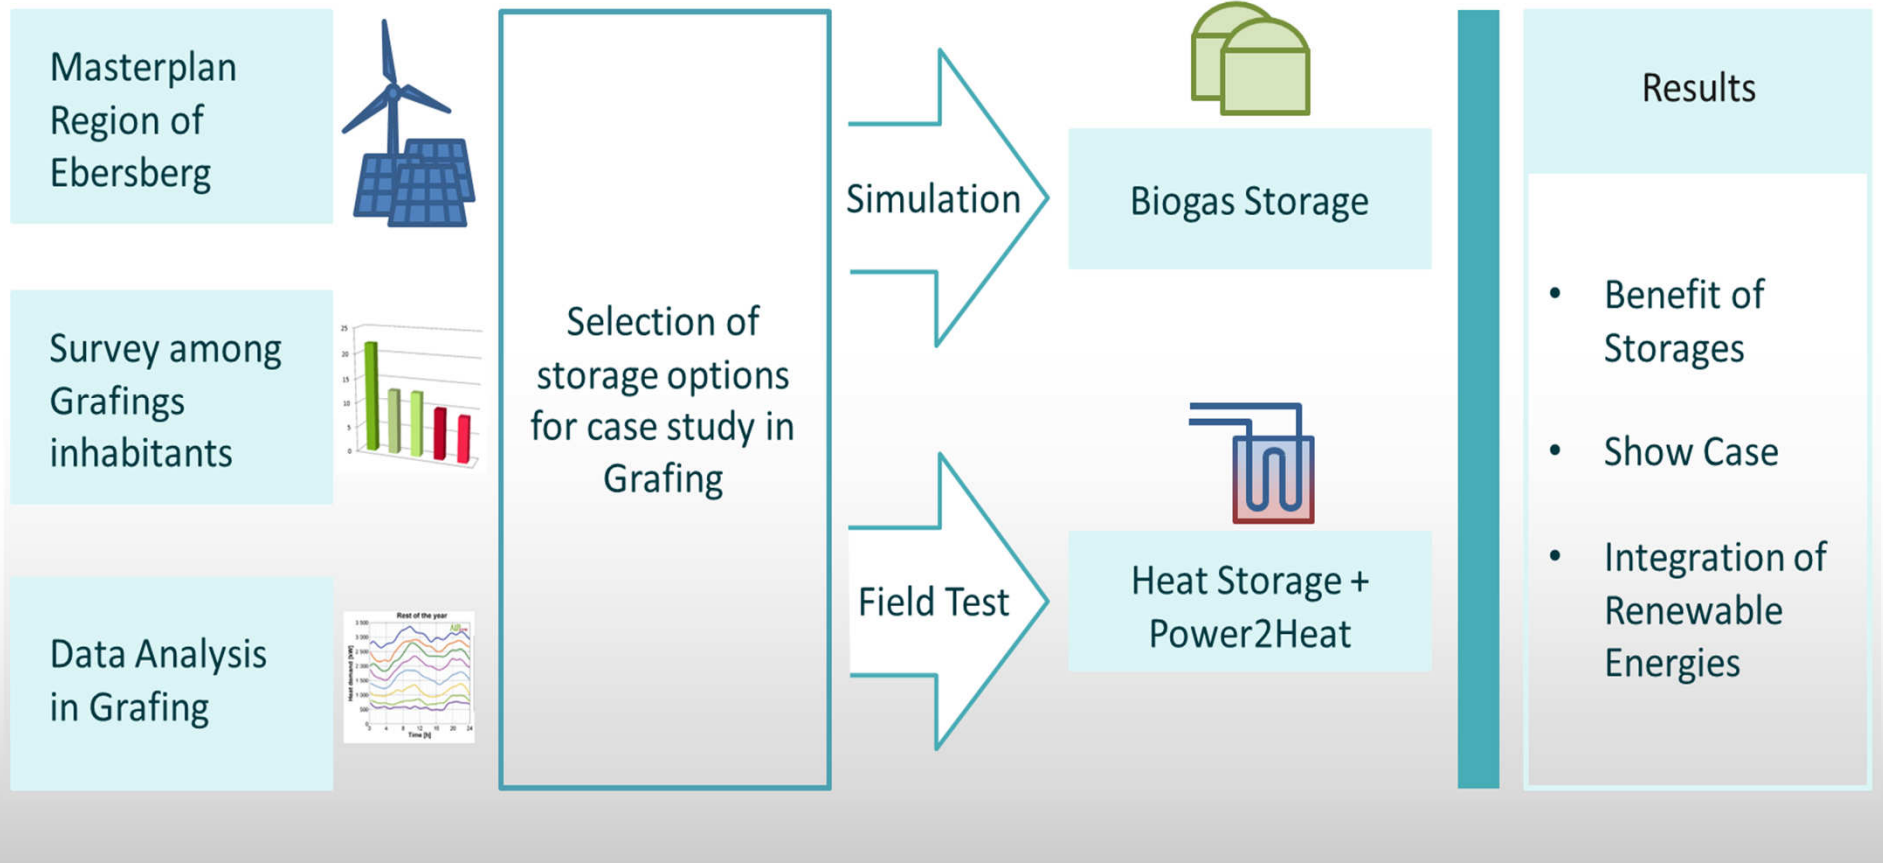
Masterplan Region of Ebersberg

Survey among Grafings inhabitants

Data Analysis in Grafing

Selection of storage options for case study in Grafing

Simulation

Field Test

Biogas Storage

Heat Storage + Power2Heat

Results

• Benefit of Storages

• Show Case

• Integration of Renewable Energies